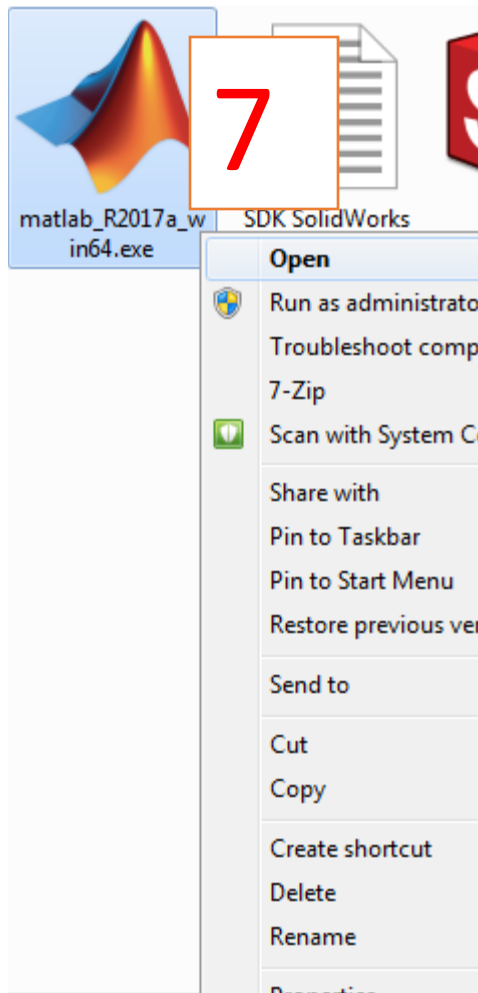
7

matlab_R2017a_win64.exe

SDK SolidWorks

Open
Run as administrato
Troubleshoot comp
7-Zip
Scan with System C
Share with
Pin to Taskbar
Pin to Start Menu
Restore previous ver
Send to
Cut
Copy
Create shortcut
Delete
Rename
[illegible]